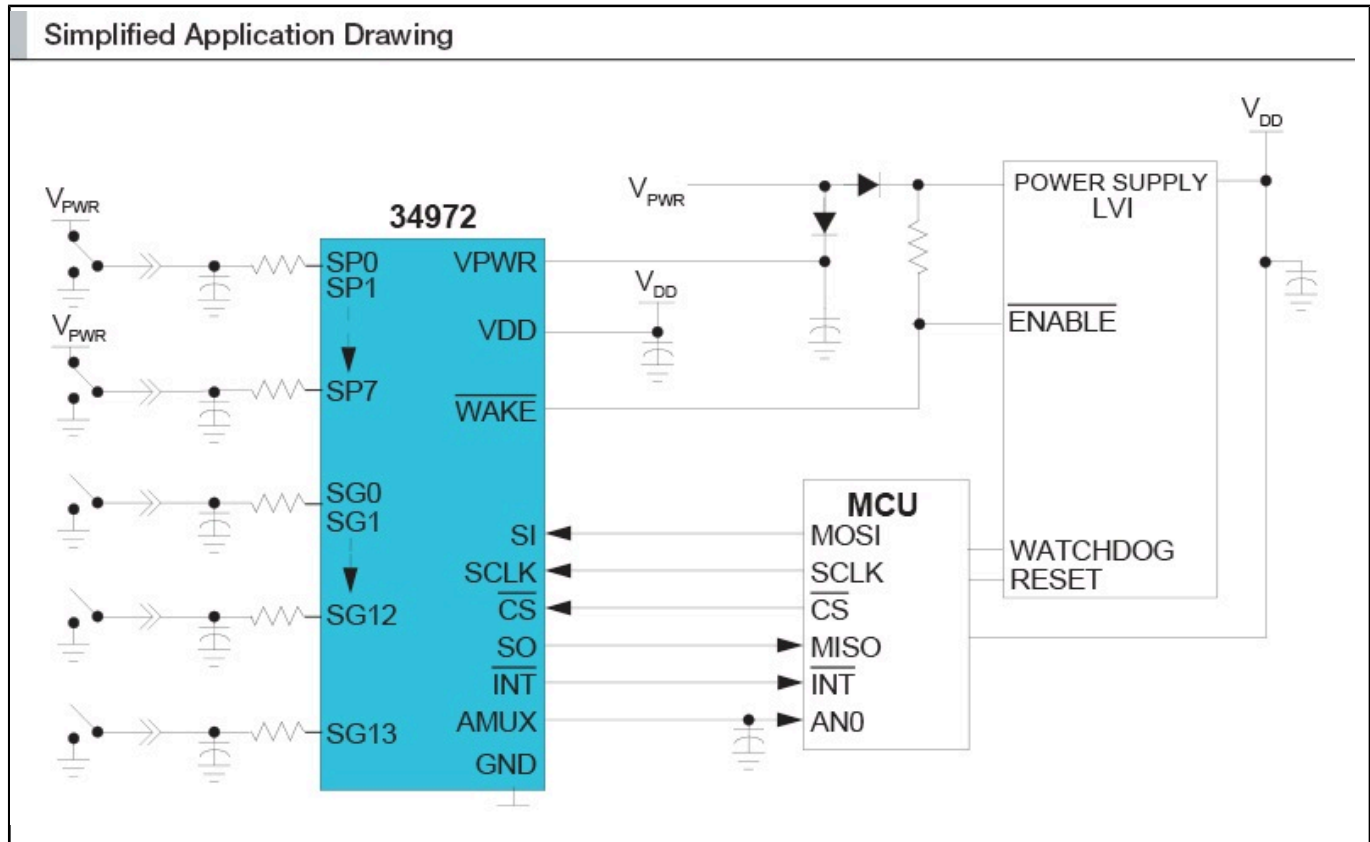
Simplified Application Drawing

$V_{PWR}$

$V_{PWR}$

34972

SP0
SP1
SP7
SG0
SG1
SG12
SG13

VPWR
VDD
$\overline{WAKE}$
SI
SCLK
$\overline{CS}$
SO
$\overline{INT}$
AMUX
GND

$V_{DD}$

$V_{PWR}$

$V_{DD}$

POWER SUPPLY
LVI
$\overline{ENABLE}$
WATCHDOG
RESET

MCU
MOSI
SCLK
$\overline{CS}$
MISO
$\overline{INT}$
AN0